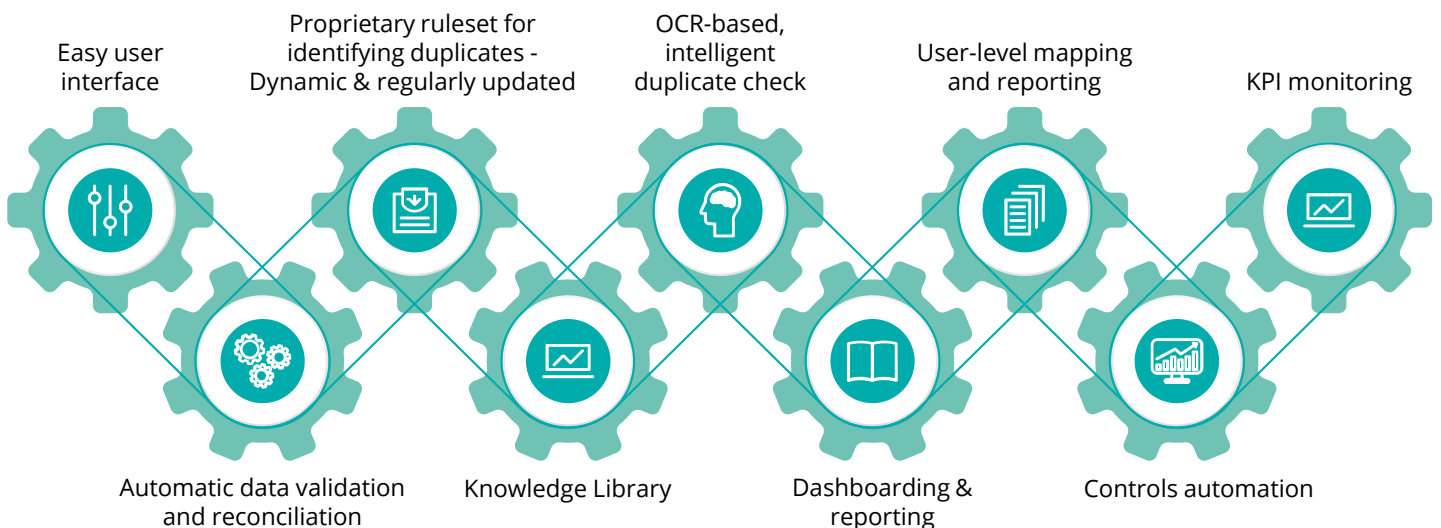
Easy user interface

Proprietary ruleset for identifying duplicates - Dynamic & regularly updated

OCR-based, intelligent duplicate check

User-level mapping and reporting

KPI monitoring

Automatic data validation and reconciliation

Knowledge Library

Dashboarding & reporting

Controls automation